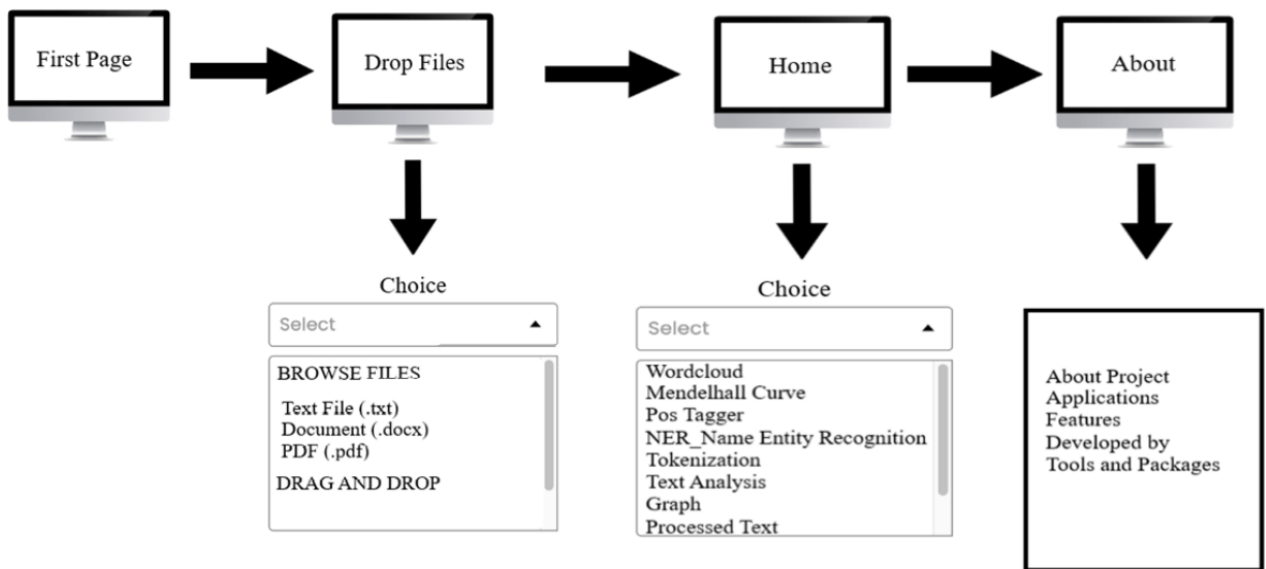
First Page

Drop Files

Home

About

Choice

Select

BROWSE FILES

Text File (.txt)
Document (.docx)
PDF (.pdf)

DRAG AND DROP

Choice

Select

Wordcloud
Mendelhall Curve
Pos Tagger
NER_Name Entity Recognition
Tokenization
Text Analysis
Graph
Processed Text

About Project
Applications
Features
Developed by
Tools and Packages